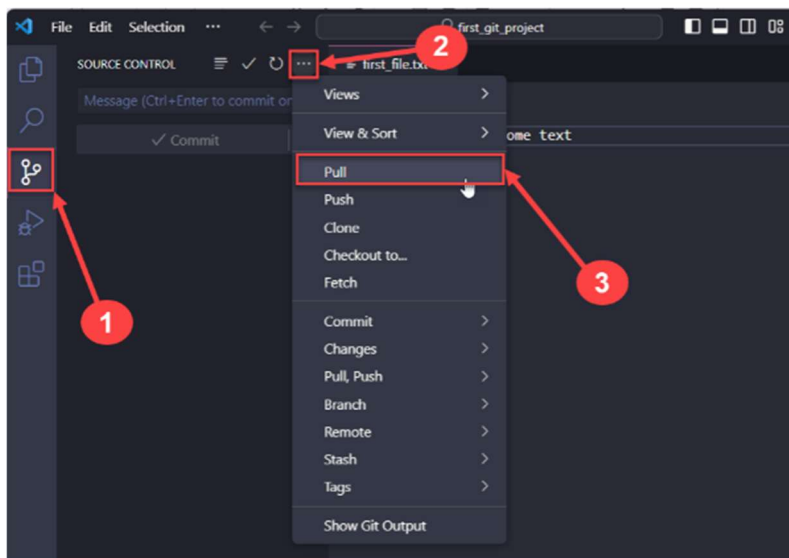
File Edit Selection ··· ← → first_git_project

SOURCE CONTROL ···

first_file.txt

Message (Ctrl+Enter to commit on

✓ Commit

ome text

Views >

View & Sort >

Pull

Push

Clone

Checkout to...

Fetch

Commit >

Changes >

Pull, Push >

Branch >

Remote >

Stash >

Tags >

Show Git Output

1

2

3